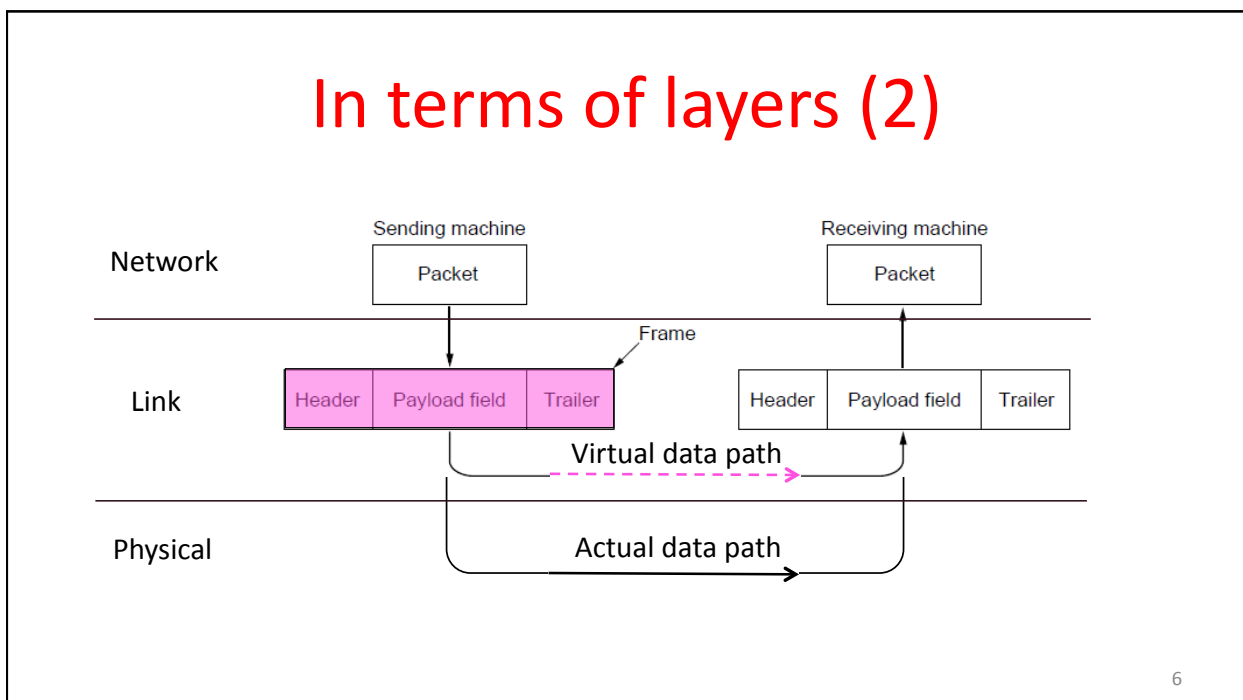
In terms of layers (2)

Sending machine

Receiving machine

Network

Packet

Packet

Frame

Link

Header

Payload field

Trailer

Header

Payload field

Trailer

Virtual data path

Physical

Actual data path

6